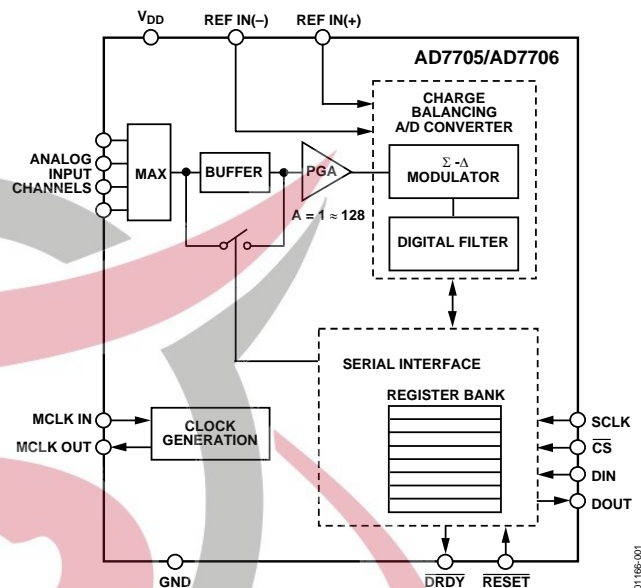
$V_{DD}$

REF IN(–)

REF IN(+)

AD7705/AD7706

CHARGE BALANCING A/D CONVERTER

ANALOG INPUT CHANNELS

MAX

BUFFER

PGA

$\Sigma$ -$\Delta$ MODULATOR

A = 1 ≈ 128

DIGITAL FILTER

SERIAL INTERFACE

REGISTER BANK

MCLK IN

MCLK OUT

CLOCK GENERATION

SCLK

$\overline{CS}$

DIN

DOUT

GND

$\overline{DRDY}$

$\overline{RESET}$

01166-001